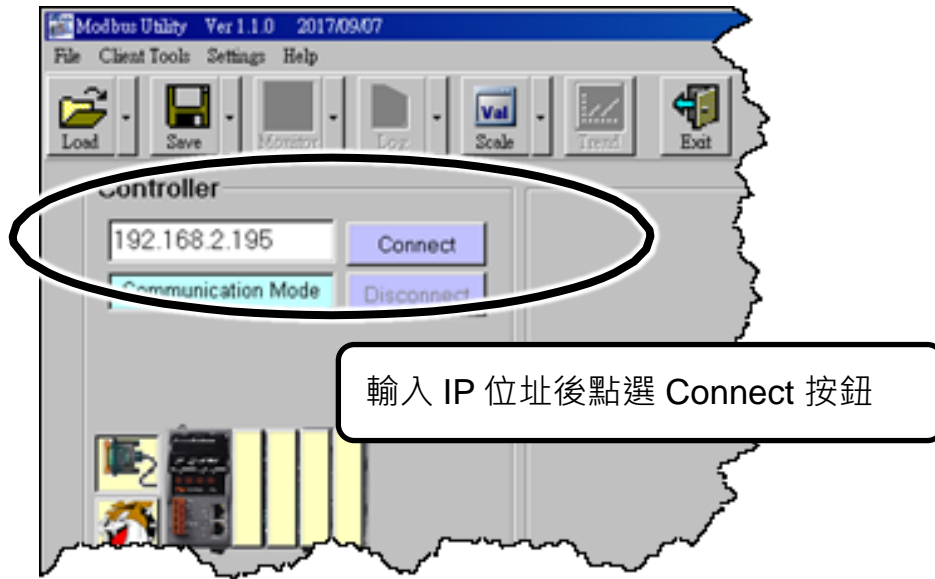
Modbus Utility Ver 1.1.0 2017/09/07

File Client Tools Settings Help

Load Save Monitor Log Scale Trend Exit

Val

Controller

192.168.2.195

Connect

Communication Mode

Disconnect

輸入 IP 位址後點選 Connect 按鈕